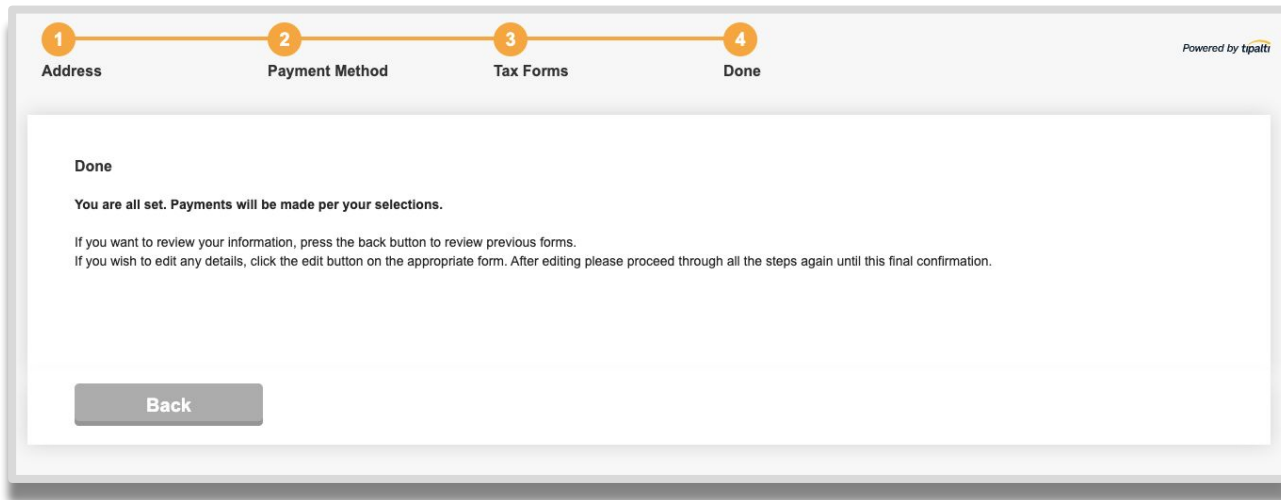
1
Address

2
Payment Method

3
Tax Forms

4
Done

Powered by tipalti

Done

You are all set. Payments will be made per your selections.

If you want to review your information, press the back button to review previous forms.
If you wish to edit any details, click the edit button on the appropriate form. After editing please proceed through all the steps again until this final confirmation.

Back